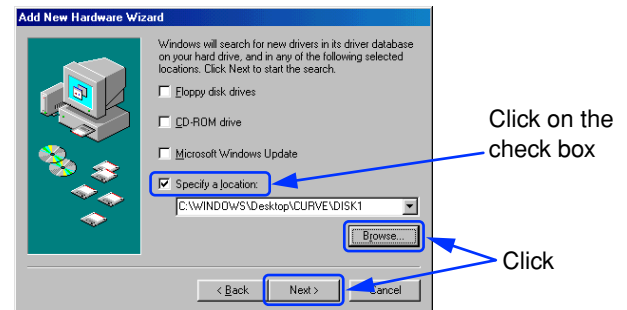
Add New Hardware Wizard

Windows will search for new drivers in its driver database on your hard drive, and in any of the following selected locations. Click Next to start the search.

Floppy disk drives

CD-ROM drive

Microsoft Windows Update

Specify a location:

C:\WINDOWS\Desktop\CURVE\DISK1

Browse...

< Back

Next >

Cancel

Click on the check box

Click